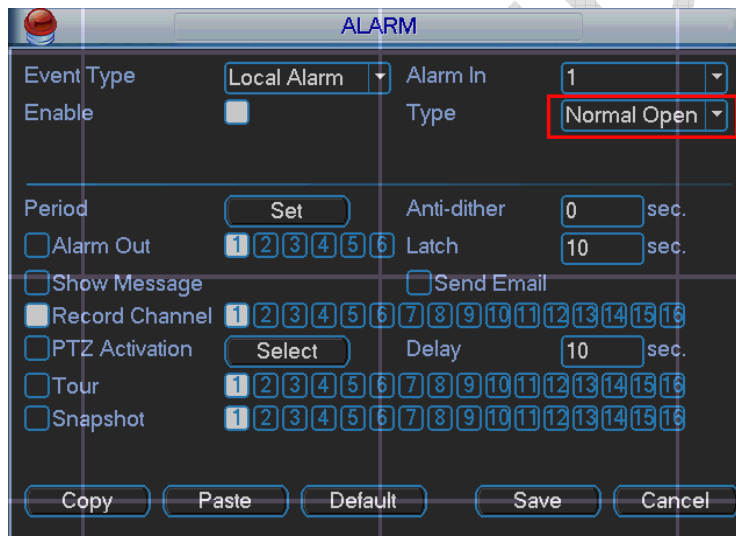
ALARM

Event Type Local Alarm Alarm In 1
Enable Type Normal Open

Period Set Anti-dither 0 sec.
Alarm Out 1 2 3 4 5 6 Latch 10 sec.
Show Message Send Email
Record Channel 1 2 3 4 5 6 7 8 9 10 11 12 13 14 15 16
PTZ Activation Select Delay 10 sec.
Tour 1 2 3 4 5 6 7 8 9 10 11 12 13 14 15 16
Snapshot 1 2 3 4 5 6 7 8 9 10 11 12 13 14 15 16

Copy Paste Default Save Cancel